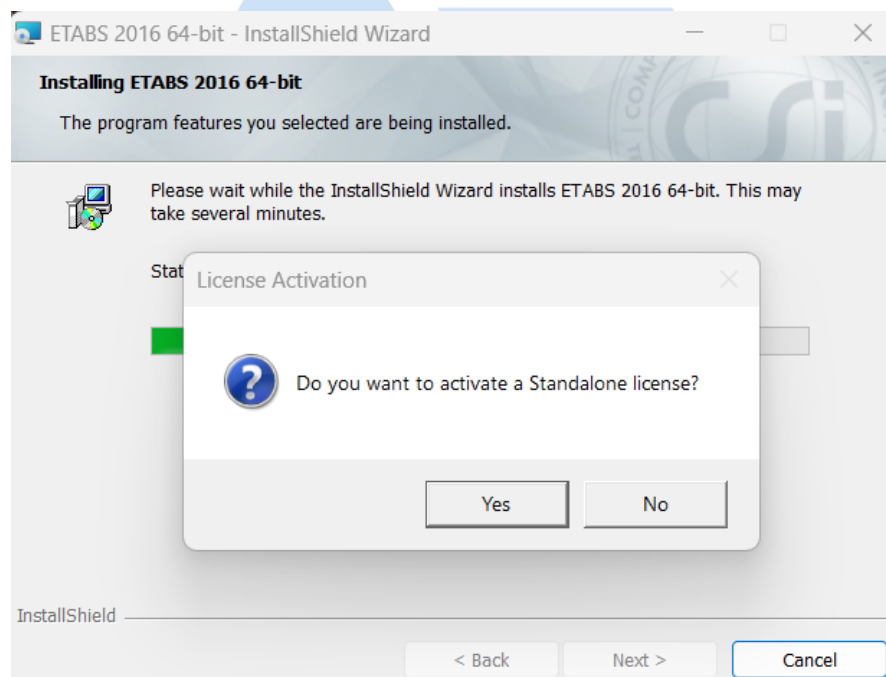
ETABS 2016 64-bit - InstallShield Wizard

Installing ETABS 2016 64-bit

The program features you selected are being installed.

Please wait while the InstallShield Wizard installs ETABS 2016 64-bit. This may take several minutes.

Stat

License Activation

Do you want to activate a Standalone license?

Yes

No

InstallShield

< Back

Next >

Cancel